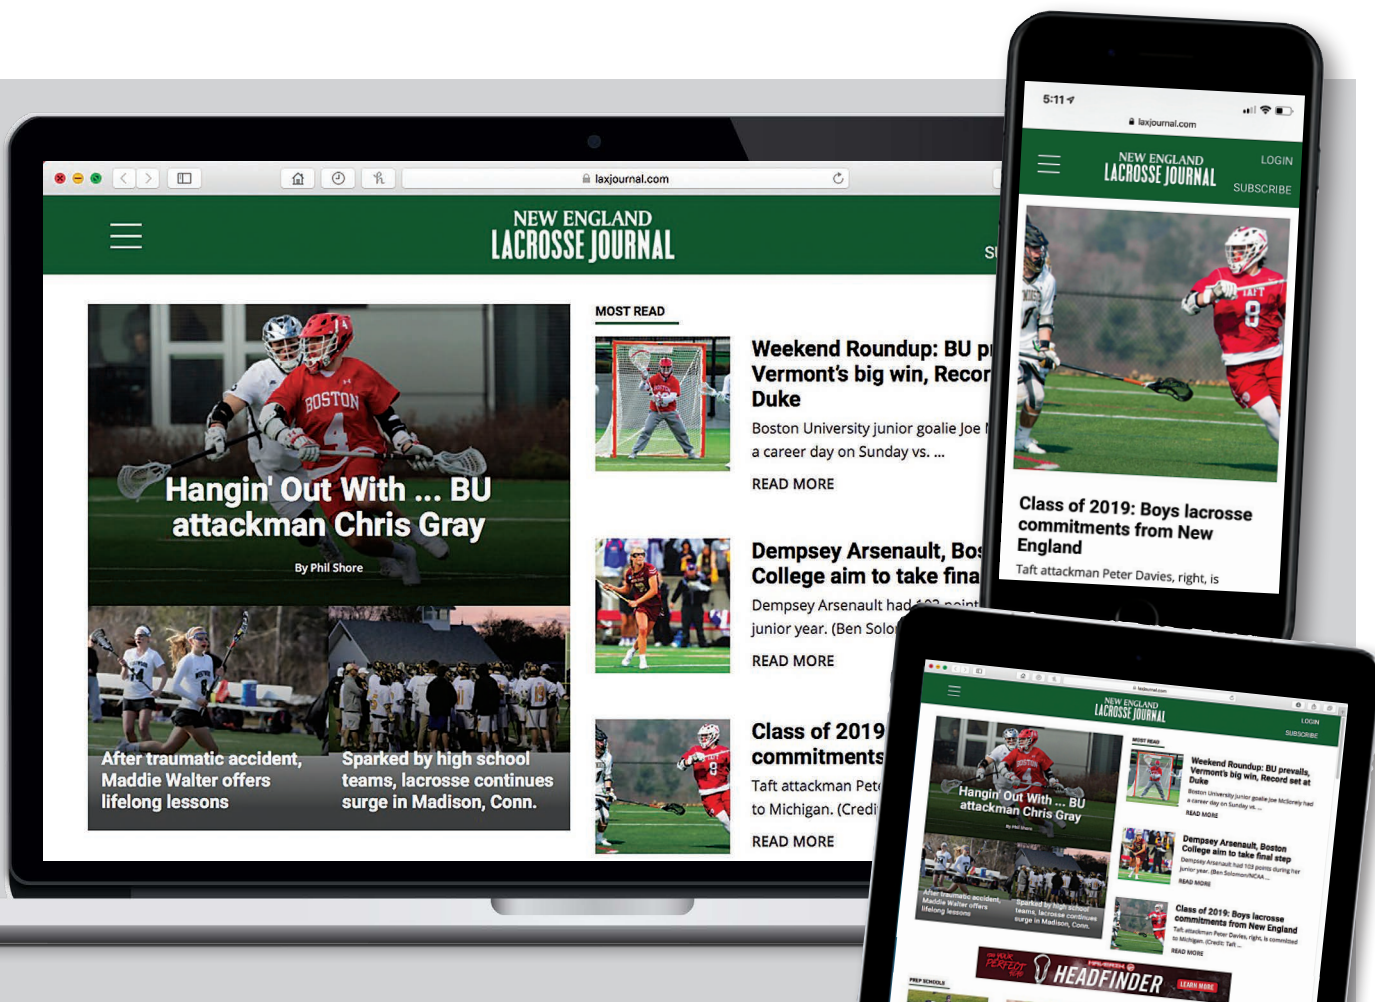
laxjournal.com

NEW ENGLAND
LACROSSE JOURNAL

S

Hangin' Out With ... BU attackman Chris Gray

By Phil Shore

After traumatic accident, Maddie Walter offers lifelong lessons

Sparked by high school teams, lacrosse continues surge in Madison, Conn.

MOST READ

Weekend Roundup: BU p Vermont's big win, Recor Duke

Boston University junior goalie Joe a career day on Sunday vs. ...

READ MORE

Dempsey Arsenault, Bos College aim to take fina

Dempsey Arsenault had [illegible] junior year. (Ben Solo

READ MORE

Class of 2019 commitments

Taft attackman Pete to Michigan. (Credi

READ MORE

5:11

laxjournal.com

NEW ENGLAND
LACROSSE JOURNAL

LOGIN

SUBSCRIBE

Class of 2019: Boys lacrosse commitments from New England

Taft attackman Peter Davies, right, is

NEW ENGLAND
LACROSSE JOURNAL

LOGIN

SUBSCRIBE

MOST READ

Hangin' Out With ... BU attackman Chris Gray

Weekend Roundup: BU prevails, Vermont's big win, Record set at Duke

READ MORE

Dempsey Arsenault, Boston College aim to take final step

READ MORE

After traumatic accident, Maddie Walter offers lifelong lessons

Sparked by high school teams, lacrosse continues surge in Madison, Conn.

Class of 2019: Boys lacrosse commitments from New England

READ MORE

PERFECT

HEADFINDER

LEARN MORE

PREP SCHOOLS